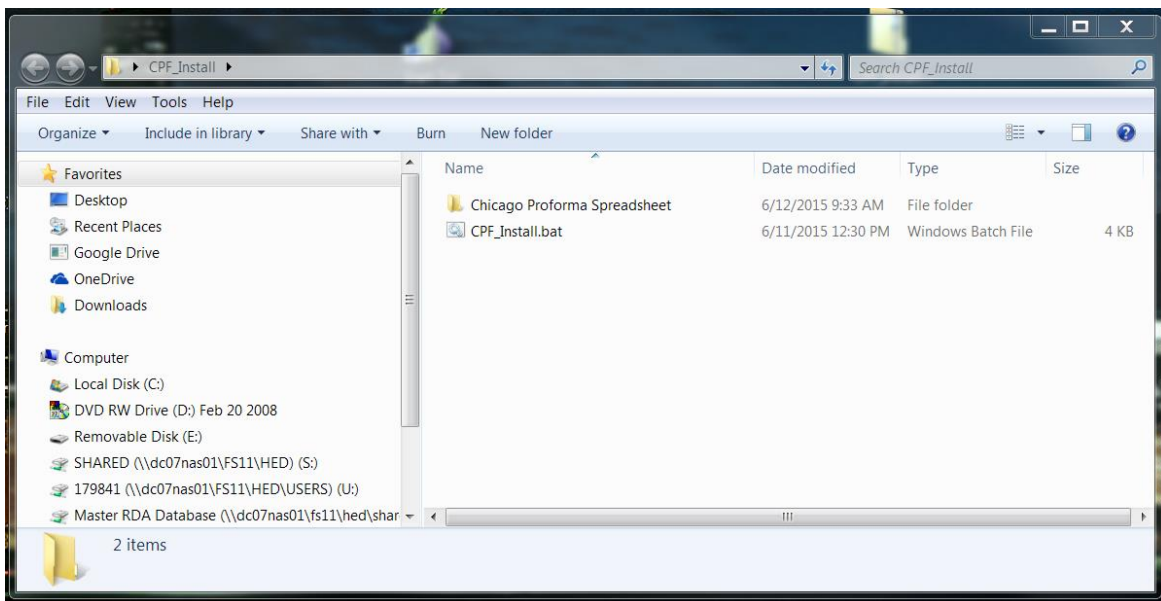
▸ CPF_Install ▸

Search CPF_Install

File Edit View Tools Help

Organize ▾ Include in library ▾ Share with ▾ Burn New folder

Favorites
Desktop
Recent Places
Google Drive
OneDrive
Downloads

Computer
Local Disk (C:)
DVD RW Drive (D:) Feb 20 2008
Removable Disk (E:)
SHARED (\\dc07nas01\FS11\HED) (S:)
179841 (\\dc07nas01\FS11\HED\USERS) (U:)
Master RDA Database (\\dc07nas01\fs11\hed\shar

| Name | Date modified | Type | Size |
|---|---|---|---|
| Chicago Proforma Spreadsheet | 6/12/2015 9:33 AM | File folder | |
| CPF_Install.bat | 6/11/2015 12:30 PM | Windows Batch File | 4 KB |

2 items